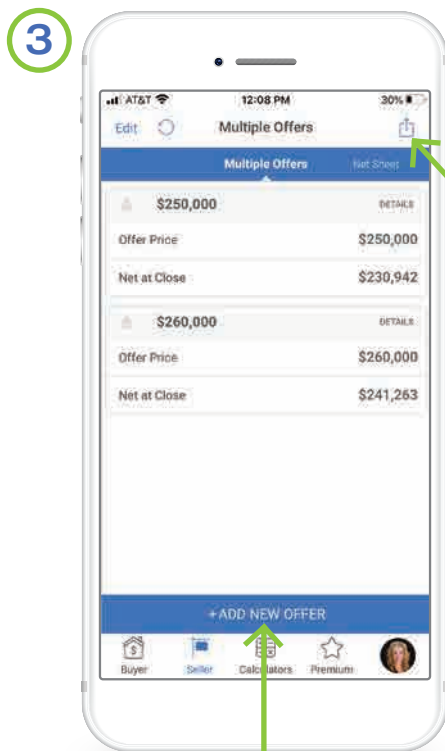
3

AT&T 12:08 PM 30%

Edit Multiple Offers

Multiple Offers Net Sheet

$250,000 DETAILS

Offer Price $250,000

Net at Close $230,942

$260,000 DETAILS

Offer Price $260,000

Net at Close $241,263

+ ADD NEW OFFER

Buyer Seller Calculators Premium